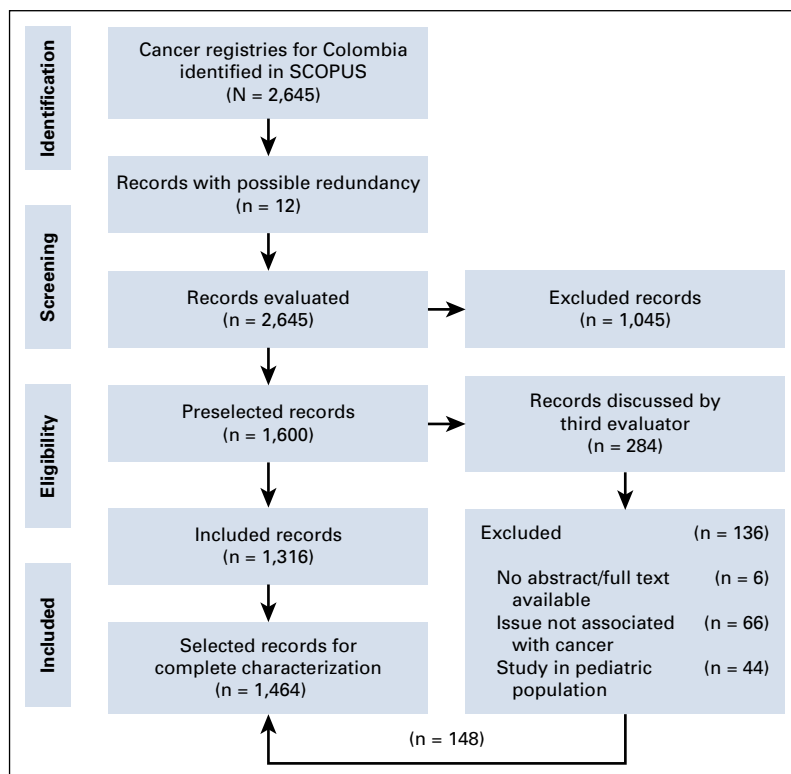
Identification

Cancer registries for Colombia identified in SCOPUS (N = 2,645)

Records with possible redundancy (n = 12)

Screening

Records evaluated (n = 2,645)

Excluded records (n = 1,045)

Eligibility

Preselected records (n = 1,600)

Records discussed by third evaluator (n = 284)

Included records (n = 1,316)

Excluded (n = 136)

No abstract/full text available (n = 6)

Issue not associated with cancer (n = 66)

Study in pediatric population (n = 44)

Included

Selected records for complete characterization (n = 1,464)

(n = 148)